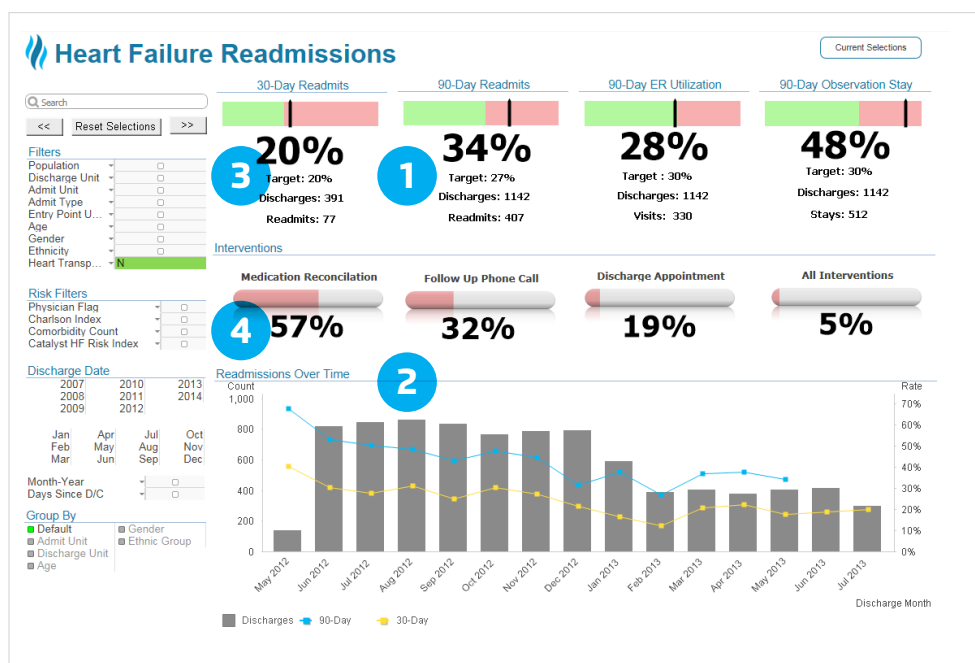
Heart Failure Readmissions

Current Selections

Search

<< Reset Selections >>

Filters
Population
Discharge Unit
Admit Unit
Admit Type
Entry Point U...
Age
Gender
Ethnicity
Heart Transp... N

Risk Filters
Physician Flag
Charlson Index
Comorbidity Count
Catalyst HF Risk Index

Discharge Date
2007 2010 2013
2008 2011 2014
2009 2012

Jan Apr Jul Oct
Feb May Aug Nov
Mar Jun Sep Dec

Month-Year
Days Since D/C

Group By
Default
Admit Unit
Discharge Unit
Age
Gender
Ethnic Group

30-Day Readmits
20%
Target: 20%
Discharges: 391
Readmits: 77

90-Day Readmits
34%
Target: 27%
Discharges: 1142
Readmits: 407

90-Day ER Utilization
28%
Target : 30%
Discharges: 1142
Visits: 330

90-Day Observation Stay
48%
Target: 30%
Discharges: 1142
Stays: 512

3 1 4 2

Interventions
Medication Reconcilation
57%
Follow Up Phone Call
32%
Discharge Appointment
19%
All Interventions
5%

Readmissions Over Time
Count
1,000
800
600
400
200
0
Rate
70%
60%
50%
40%
30%
20%
10%
0%
May 2012 Jun 2012 Jul 2012 Aug 2012 Sep 2012 Oct 2012 Nov 2012 Dec 2012 Jan 2013 Feb 2013 Mar 2013 Apr 2013 May 2013 Jun 2013 Jul 2013
Discharge Month
Discharges 90-Day 30-Day